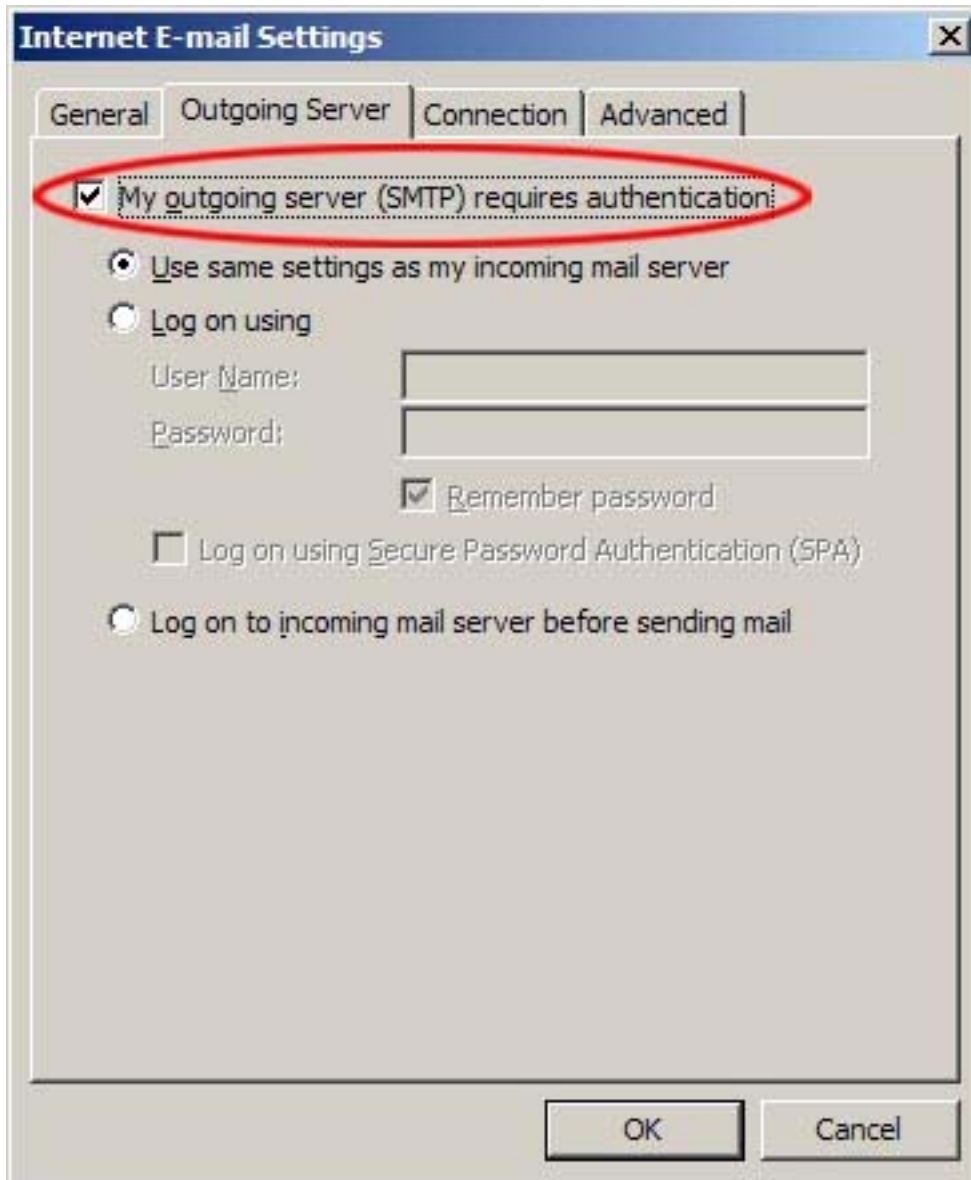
Internet E-mail Settings

General | Outgoing Server | Connection | Advanced

My outgoing server (SMTP) requires authentication

Use same settings as my incoming mail server

Log on using

User Name:

Password:

Remember password

Log on using Secure Password Authentication (SPA)

Log on to incoming mail server before sending mail

OK | Cancel